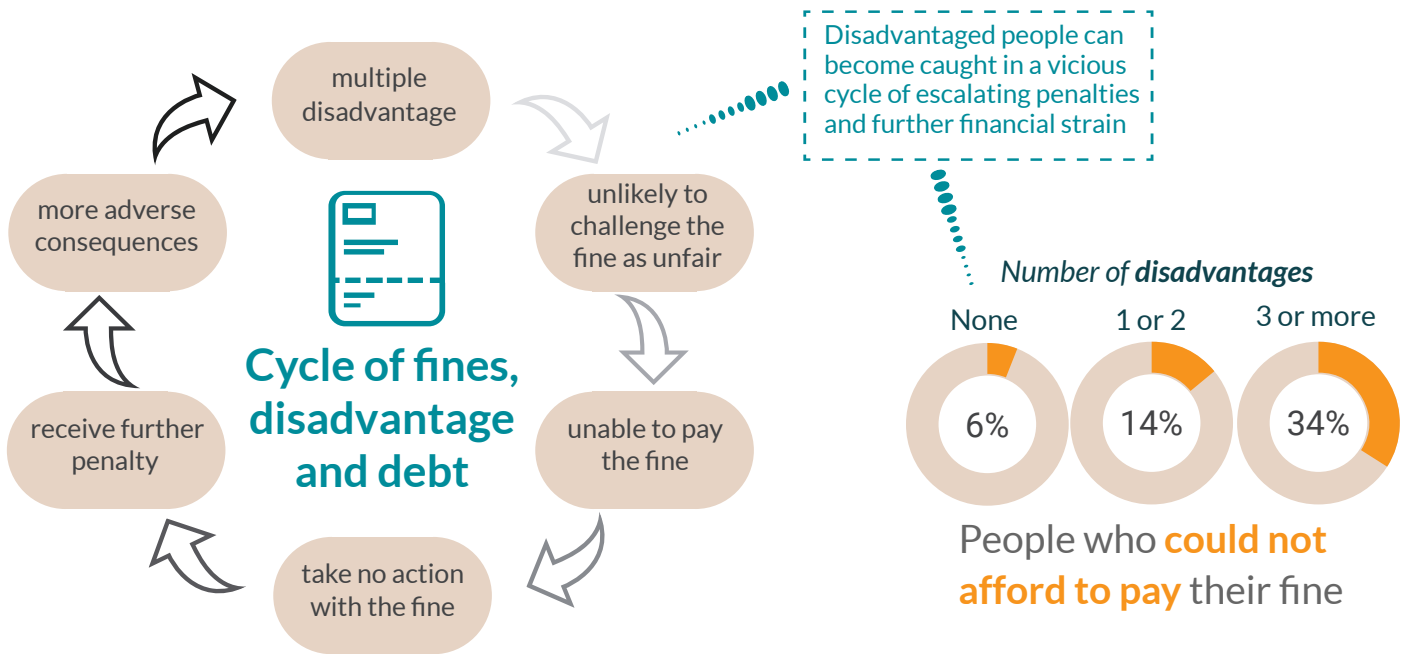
multiple disadvantage

unlikely to challenge the fine as unfair

unable to pay the fine

take no action with the fine

receive further penalty

more adverse consequences

Cycle of fines, disadvantage and debt

Disadvantaged people can become caught in a vicious cycle of escalating penalties and further financial strain

Number of disadvantages

None

6%

1 or 2

14%

3 or more

34%

People who could not afford to pay their fine